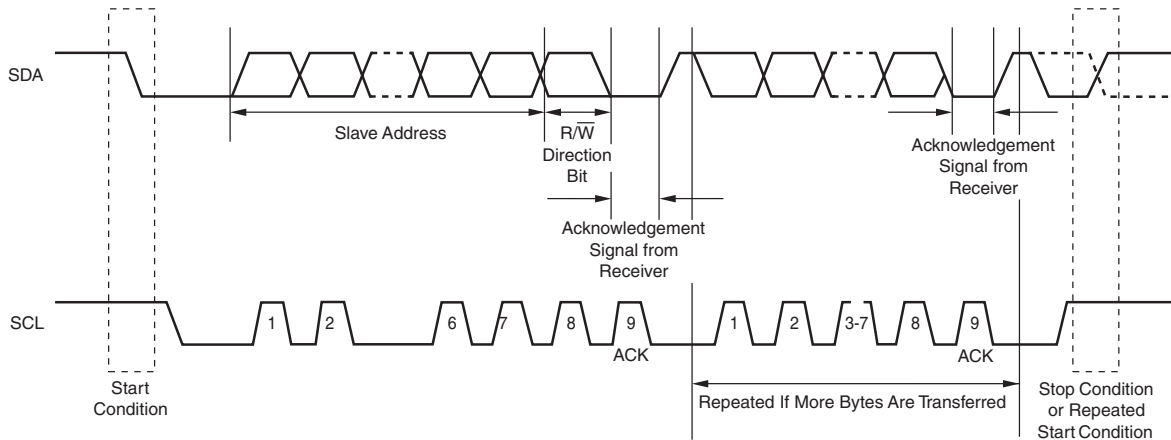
SDA

Slave Address

$R/\overline{W}$
Direction
Bit

Acknowledgement
Signal from
Receiver

Acknowledgement
Signal from
Receiver

SCL

1 2 6 7 8 9
ACK

1 2 3-7 8 9
ACK

Start
Condition

Repeated If More Bytes Are Transferred

Stop Condition
or Repeated
Start Condition